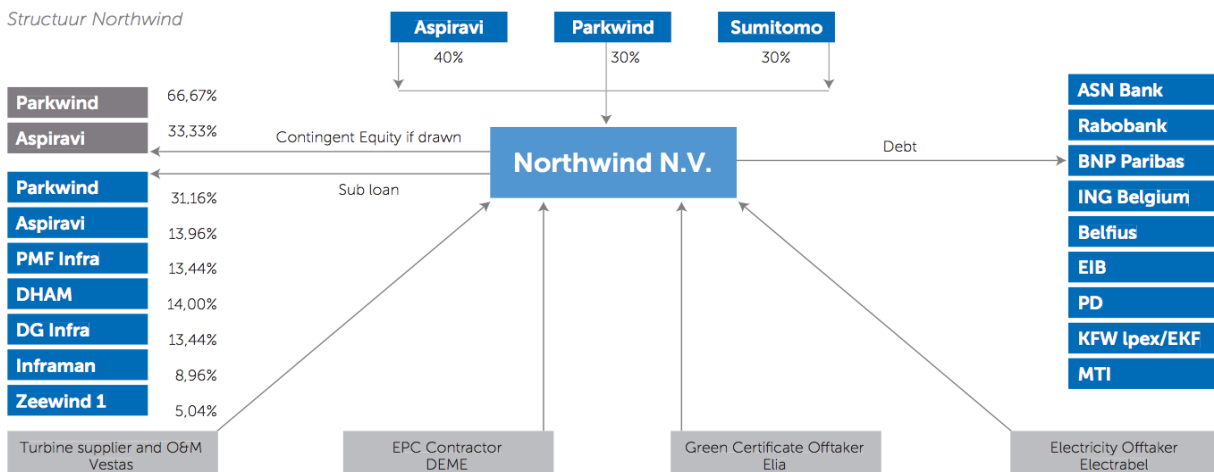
Structuur Northwind

Aspiravi
40%

Parkwind
30%

Sumitomo
30%

Parkwind 66,67%
Aspiravi 33,33%

Contingent Equity if drawn

Northwind N.V.

Debt

Sub loan

Parkwind 31,16%
Aspiravi 13,96%
PMF Infra 13,44%
DHAM 14,00%
DG Infra 13,44%
Inframan 8,96%
Zeewind 1 5,04%

ASN Bank
Rabobank
BNP Paribas
ING Belgium
Belfius
EIB
PD
KFW Ipex/EKF
MTI

Turbine supplier and O&M
Vestas

EPC Contractor
DEME

Green Certificate Offtaker
Elia

Electricity Offtaker
Electrabel